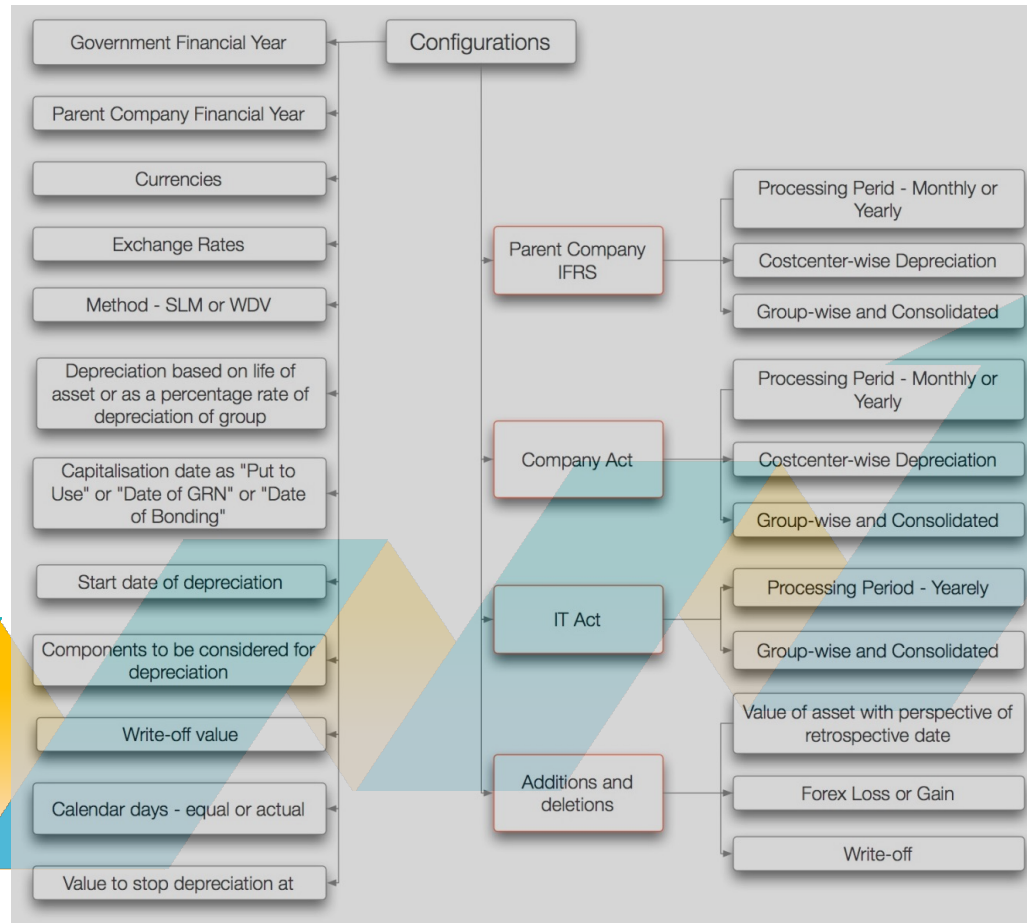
Configurations

Government Financial Year

Parent Company Financial Year

Currencies

Exchange Rates

Method - SLM or WDV

Depreciation based on life of asset or as a percentage rate of depreciation of group

Capitalisation date as "Put to Use" or "Date of GRN" or "Date of Bonding"

Start date of depreciation

Components to be considered for depreciation

Write-off value

Calendar days - equal or actual

Value to stop depreciation at

Parent Company IFRS

Processing Perid - Monthly or Yearly

Costcenter-wise Depreciation

Group-wise and Consolidated

Company Act

Processing Perid - Monthly or Yearly

Costcenter-wise Depreciation

Group-wise and Consolidated

IT Act

Processing Period - Yearely

Group-wise and Consolidated

Additions and deletions

Value of asset with perspective of retrospective date

Forex Loss or Gain

Write-off